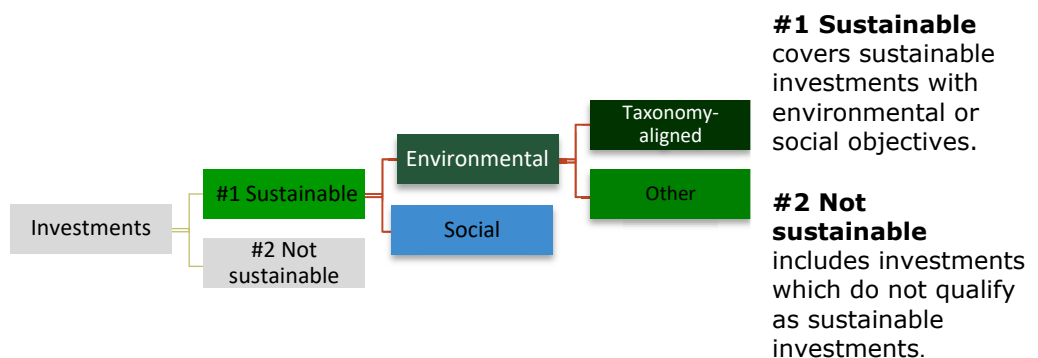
Investments

#1 Sustainable

#2 Not sustainable

Environmental

Social

Taxonomy-aligned

Other

**#1 Sustainable** covers sustainable investments with environmental or social objectives.

**#2 Not sustainable** includes investments which do not qualify as sustainable investments.